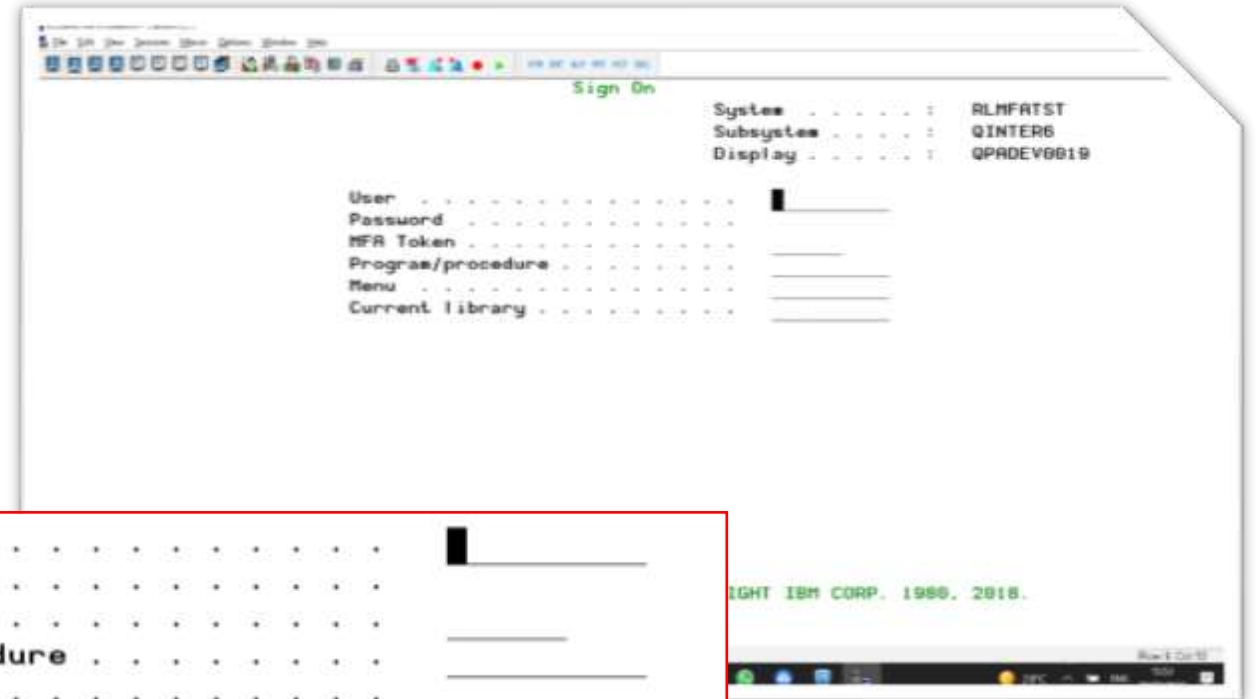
File Edit View Communication Actions Window Help

Sign On

System . . . . . : RLMFATST
Subsystem . . . . : QINTER6
Display . . . . . : QPADEV0019

User . . . . . . . . . . . . . .
Password . . . . . . . . . . . .
MFA Token . . . . . . . . . . . .
Program/procedure . . . . . . . .
Menu . . . . . . . . . . . . . .
Current library . . . . . . . . .

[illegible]IGHT IBM CORP. 1980, 2018.

dure . . . . . . .